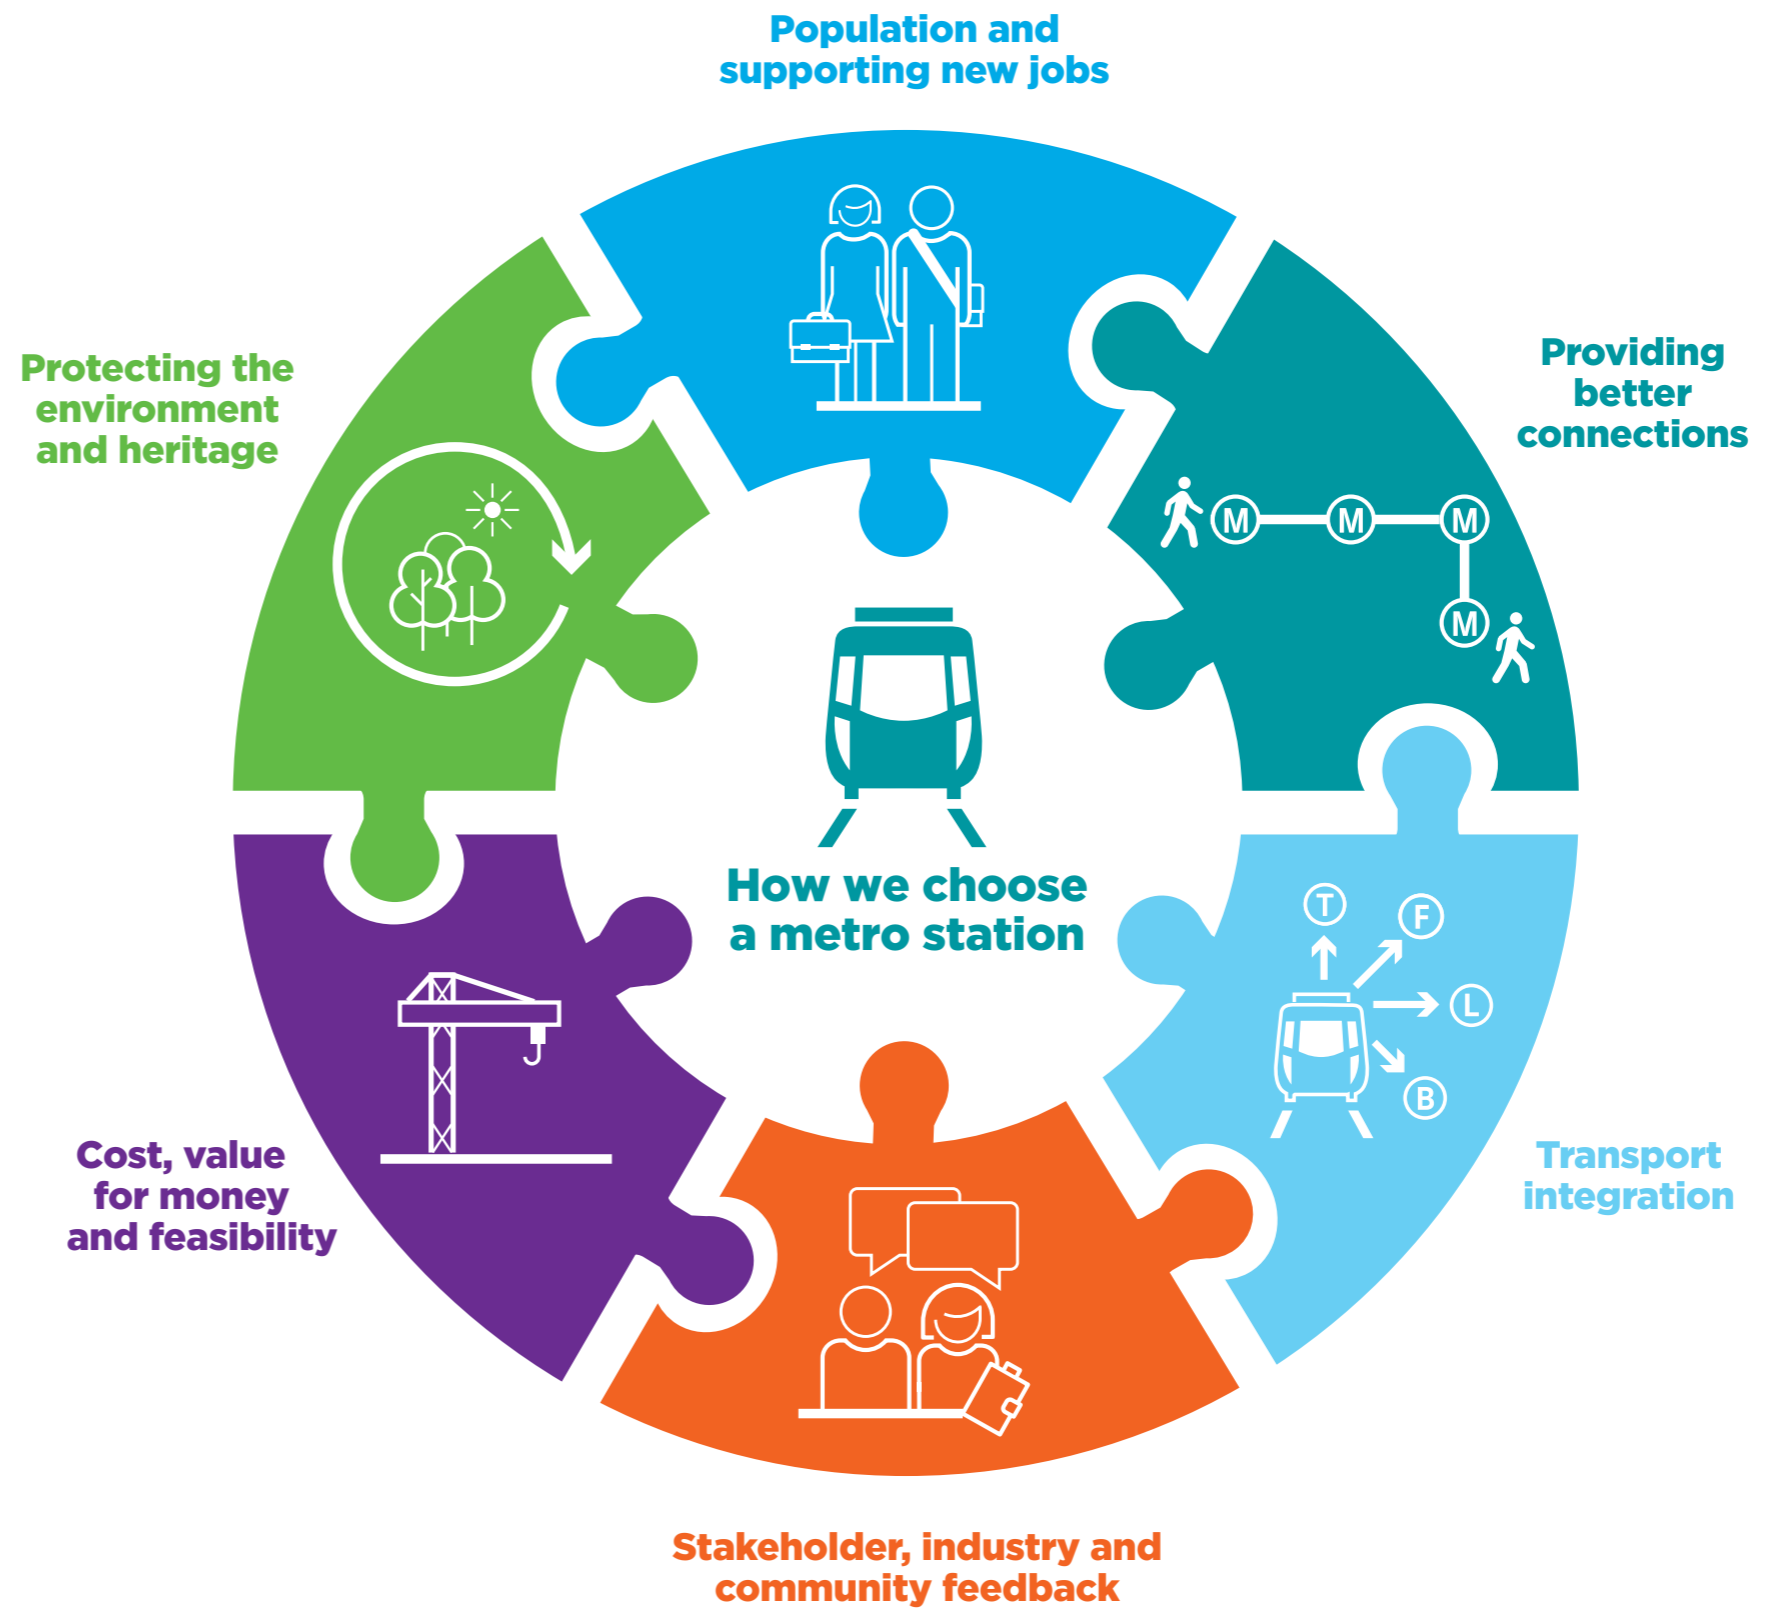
Population and supporting new jobs

Protecting the environment and heritage

Providing better connections

M M M M

How we choose a metro station

T F L B

Cost, value for money and feasibility

Transport integration

Stakeholder, industry and community feedback